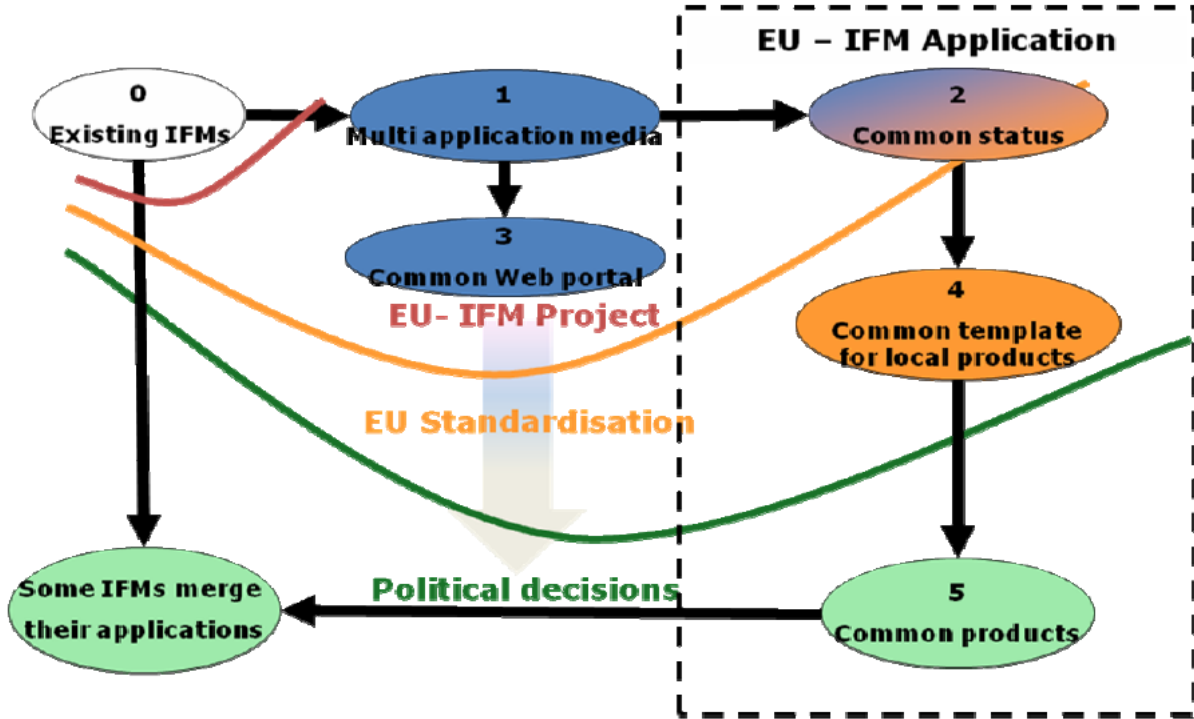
EU – IFM Application

0
Existing IFMs

1
Multi application media

2
Common status

3
Common Web portal

EU- IFM Project

4
Common template for local products

EU Standardisation

Political decisions

Some IFMs merge their applications

5
Common products